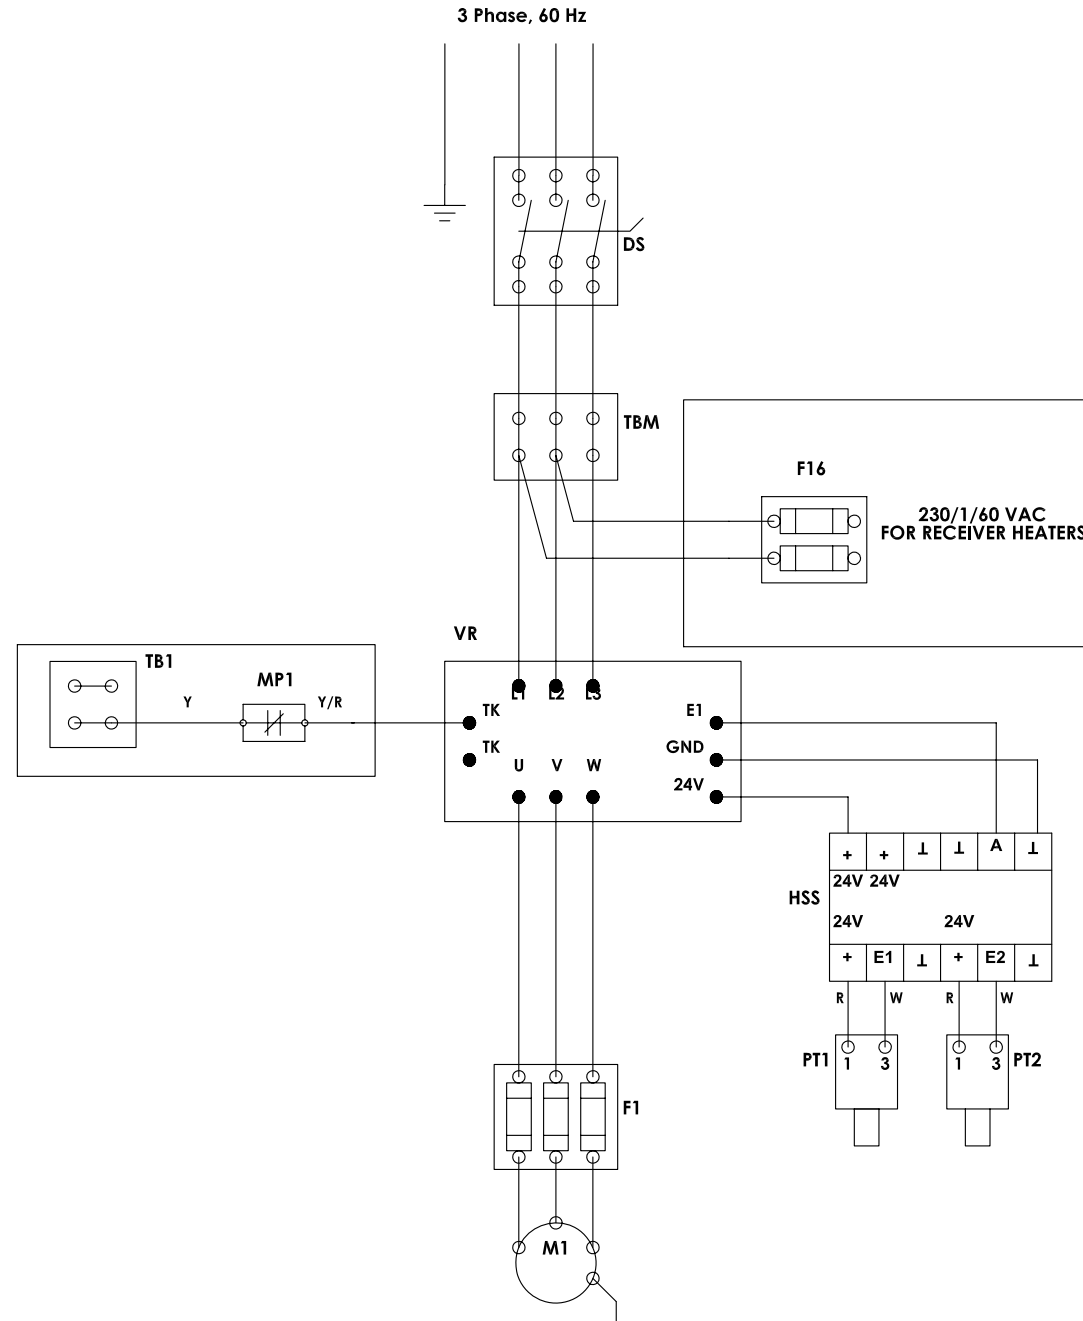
3 Phase, 60 Hz

DS

TBM

F16

230/1/60 VAC
FOR RECEIVER HEATERS

VR

TB1

MP1

Y

Y/R

L1 L2 L3

TK

TK

E1

GND

24V

U V W

| + | + | ⊥ | ⊥ | A | ⊥ |
|---|---|---|---|---|---|

24V 24V

HSS

24V 24V

| + | E1 | ⊥ | + | E2 | ⊥ |
|---|---|---|---|---|---|

R W R W

PT1 1 3

1 3 PT2

F1

M1